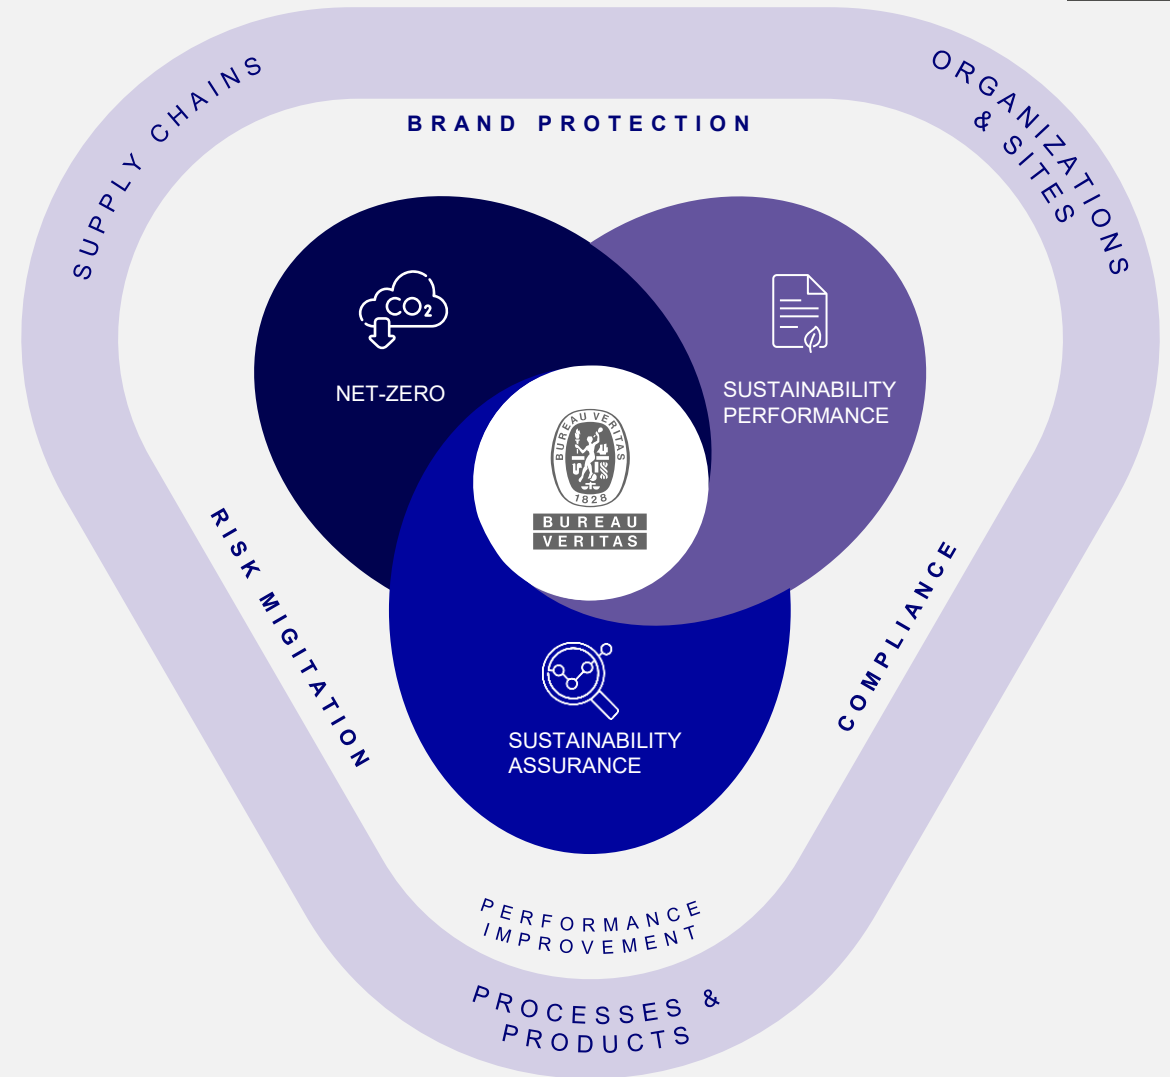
SUPPLY CHAINS

ORGANIZATIONS & SITES

BRAND PROTECTION

$CO_2$

NET-ZERO

SUSTAINABILITY PERFORMANCE

BUREAU VERITAS 1828

BUREAU VERITAS

RISK MIGITATION

COMPLIANCE

SUSTAINABILITY ASSURANCE

PERFORMANCE IMPROVEMENT

PROCESSES & PRODUCTS